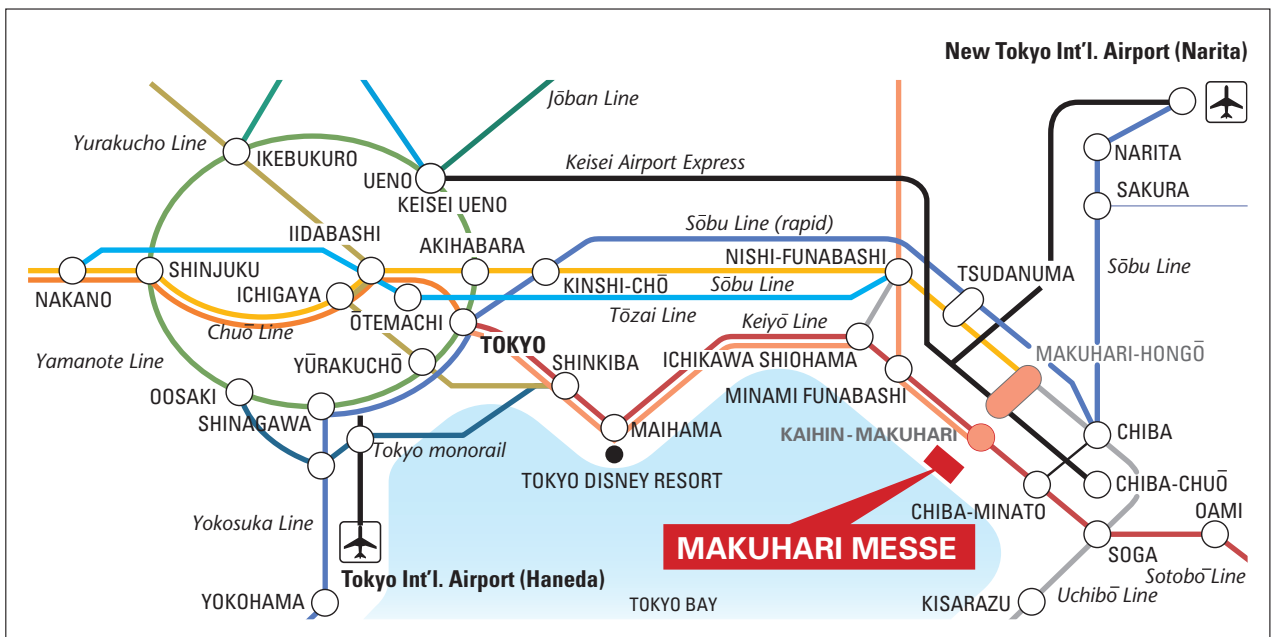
New Tokyo Int'l. Airport (Narita)

Jōban Line
Yurakucho Line
IKEBUKURO
UENO
KEISEI UENO
Keisei Airport Express
NARITA
SAKURA
Sōbu Line (rapid)
IIDABASHI
AKIHABARA
NISHI-FUNABASHI
TSUDANUMA
Sōbu Line
NAKANO
SHINJUKU
ICHIGAYA
KINSHI-CHŌ
Sōbu Line
Chuō Line
ŌTEMACHI
Tōzai Line
Keiyō Line
MAKUHARI-HONGŌ
Yamanote Line
YŪRAKUCHŌ
TOKYO
SHINKIBA
ICHIKAWA SHIOHAMA
OOSAKI
SHINAGAWA
MINAMI FUNABASHI
MAIHAMA
KAIHIN-MAKUHARI
CHIBA
Tokyo monorail
TOKYO DISNEY RESORT
CHIBA-CHUŌ
Yokosuka Line
CHIBA-MINATO
OAMI
MAKUHARI MESSE
SOGA
Tokyo Int'l. Airport (Haneda)
Sotobō Line
YOKOHAMA
TOKYO BAY
KISARAZU
Uchibō Line